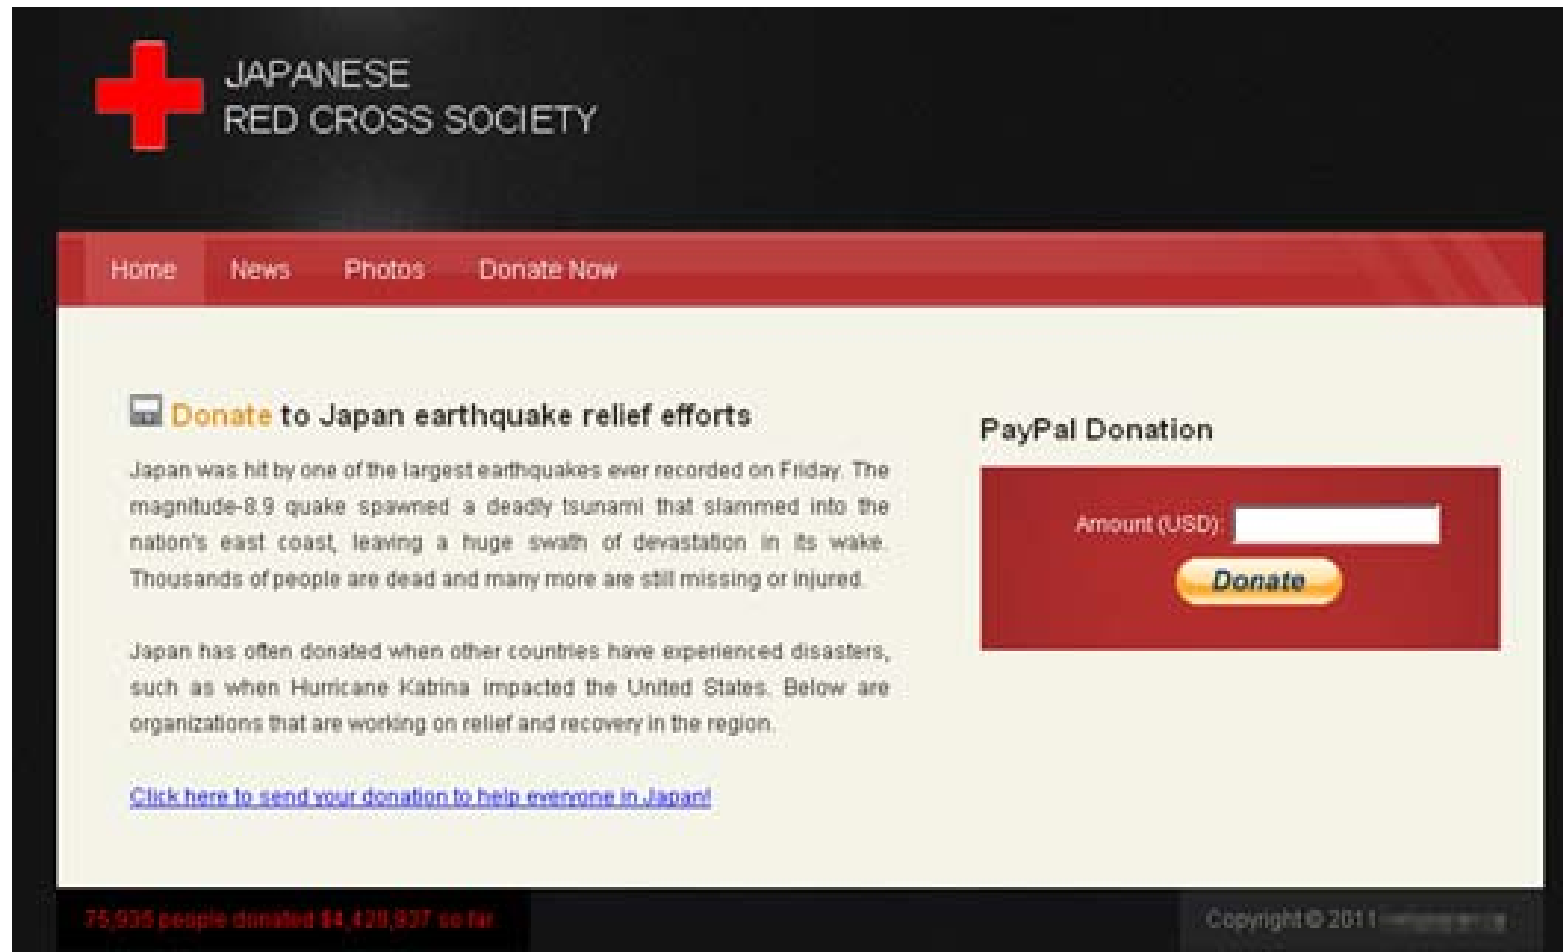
JAPANESE
RED CROSS SOCIETY

Home News Photos Donate Now

Donate to Japan earthquake relief efforts

Japan was hit by one of the largest earthquakes ever recorded on Friday. The magnitude-8.9 quake spawned a deadly tsunami that slammed into the nation's east coast, leaving a huge swath of devastation in its wake. Thousands of people are dead and many more are still missing or injured.

Japan has often donated when other countries have experienced disasters, such as when Hurricane Katrina impacted the United States. Below are organizations that are working on relief and recovery in the region.

Click here to send your donation to help everyone in Japan!

PayPal Donation

Amount (USD):

Donate

75,935 people donated $4,429,937 so far

Copyright © 2011 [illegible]